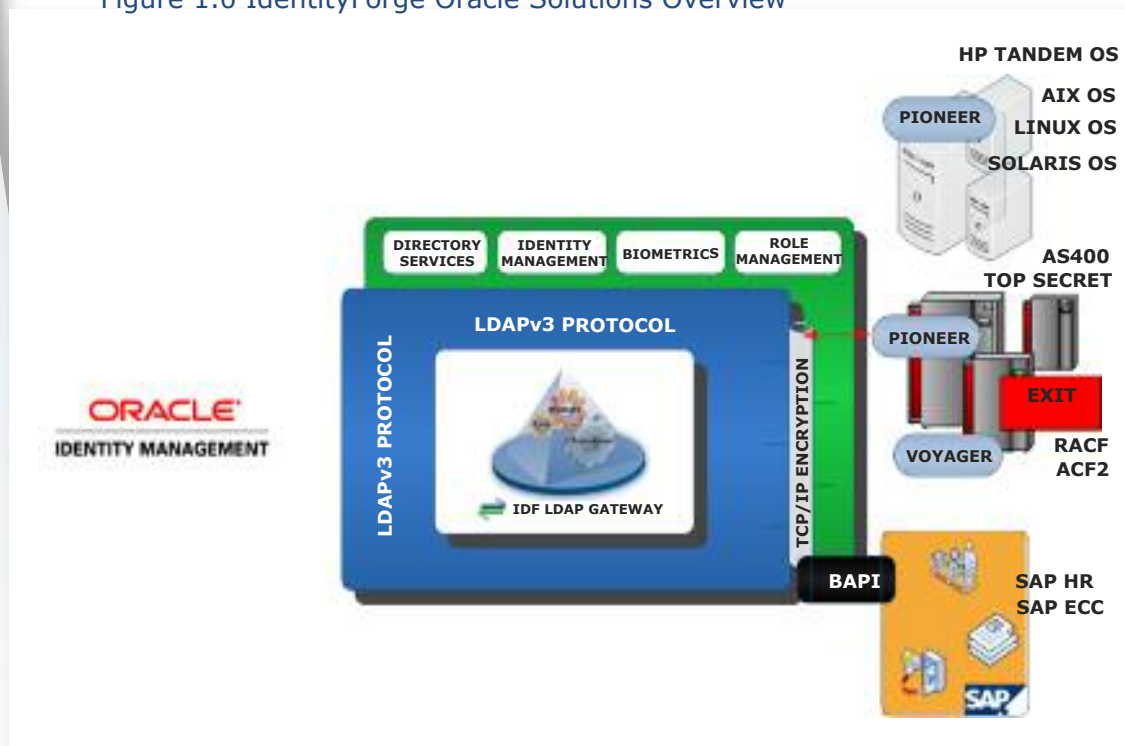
Figure 1.0 IdentityForge Oracle Solutions Overview

ORACLE
IDENTITY MANAGEMENT

DIRECTORY SERVICES
IDENTITY MANAGEMENT
BIOMETRICS
ROLE MANAGEMENT

LDAPv3 PROTOCOL
LDAPv3 PROTOCOL
IDF LDAP GATEWAY
TCP/IP ENCRYPTION
BAPI

HP TANDEM OS
AIX OS
LINUX OS
SOLARIS OS
PIONEER

AS400
TOP SECRET
PIONEER
EXIT
RACF
ACF2
VOYAGER

SAP HR
SAP ECC
SAP